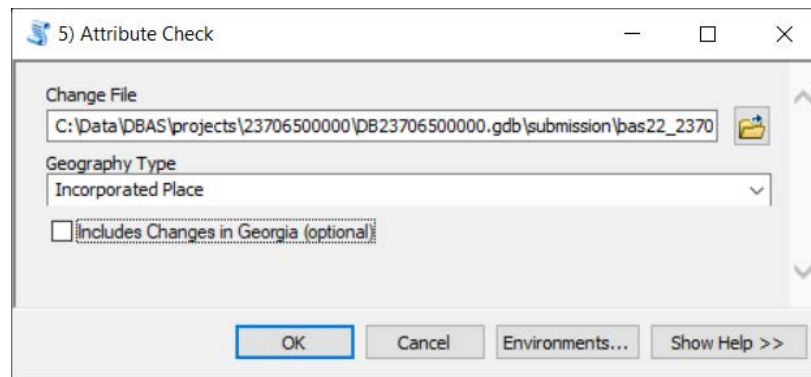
5) Attribute Check

Change File
C:\Data\DBAS\projects\23706500000\DB23706500000.gdb\submission\bas22_2370

Geography Type
Incorporated Place

Includes Changes in Georgia (optional)

OK
Cancel
Environments...
Show Help >>